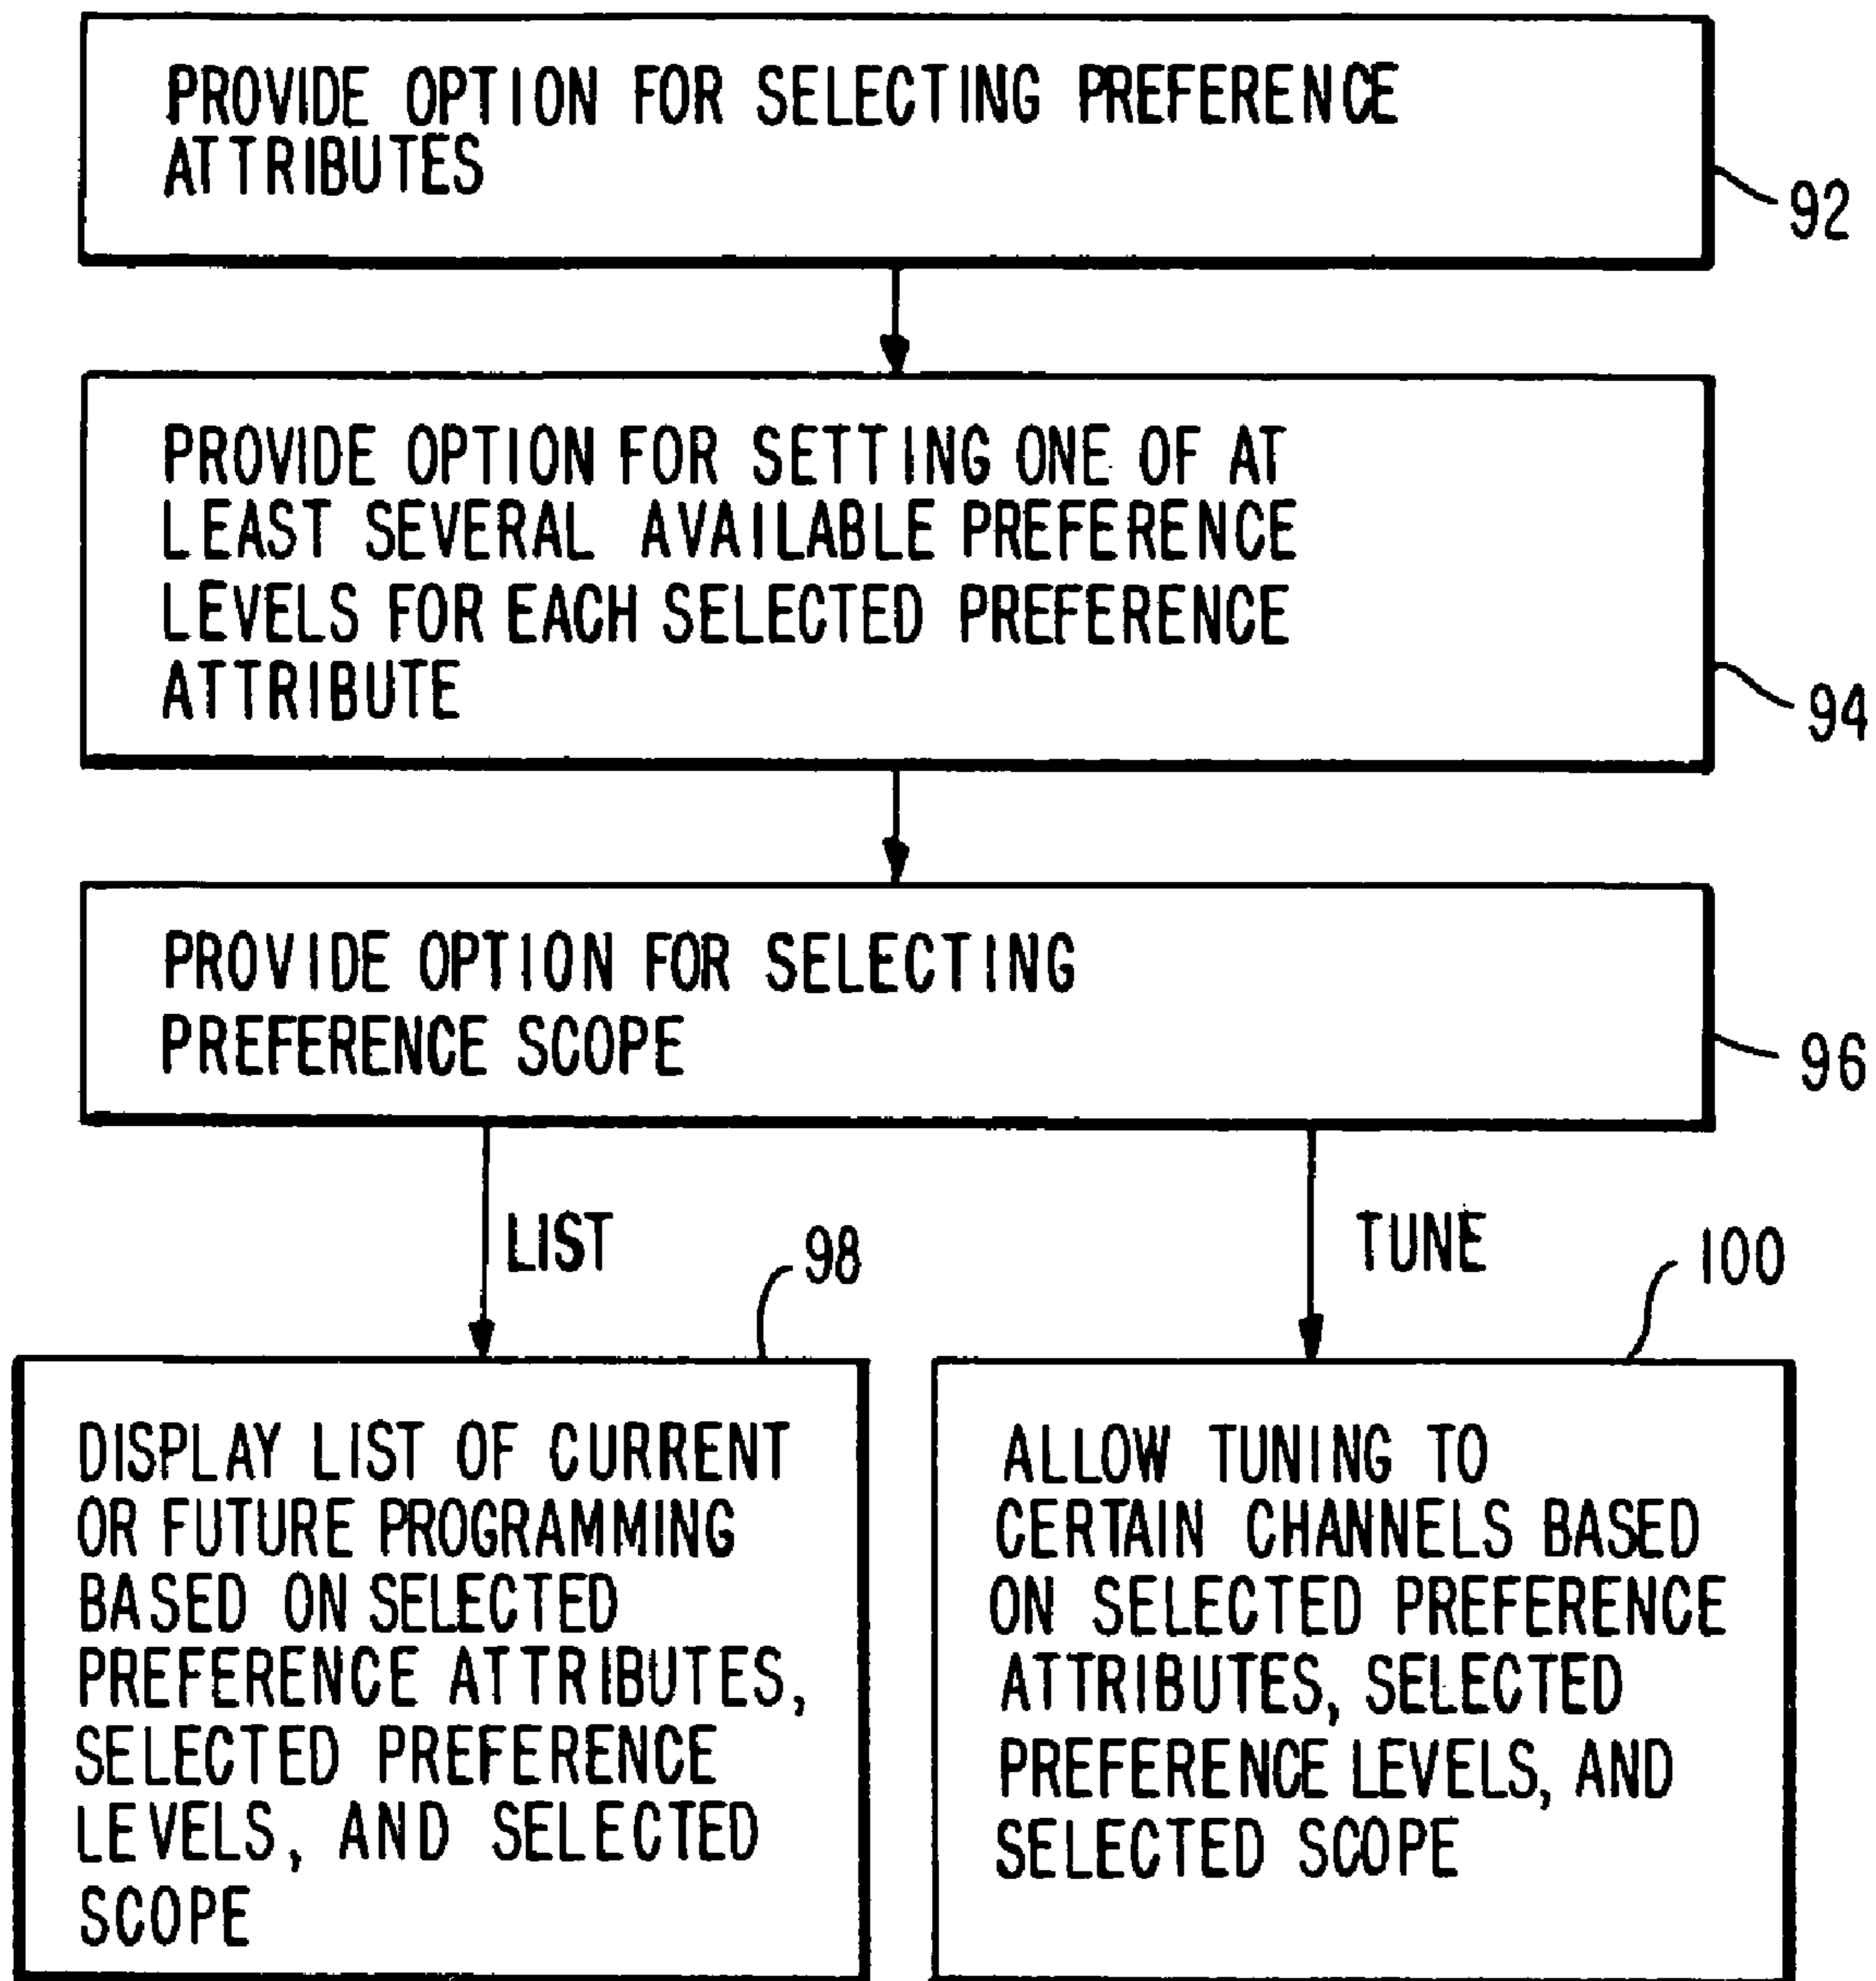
PROVIDE OPTION FOR SELECTING PREFERENCE ATTRIBUTES

92

PROVIDE OPTION FOR SETTING ONE OF AT LEAST SEVERAL AVAILABLE PREFERENCE LEVELS FOR EACH SELECTED PREFERENCE ATTRIBUTE

94

PROVIDE OPTION FOR SELECTING PREFERENCE SCOPE

96

LIST

98

TUNE

100

DISPLAY LIST OF CURRENT OR FUTURE PROGRAMMING BASED ON SELECTED PREFERENCE ATTRIBUTES, SELECTED PREFERENCE LEVELS, AND SELECTED SCOPE

ALLOW TUNING TO CERTAIN CHANNELS BASED ON SELECTED PREFERENCE ATTRIBUTES, SELECTED PREFERENCE LEVELS, AND SELECTED SCOPE